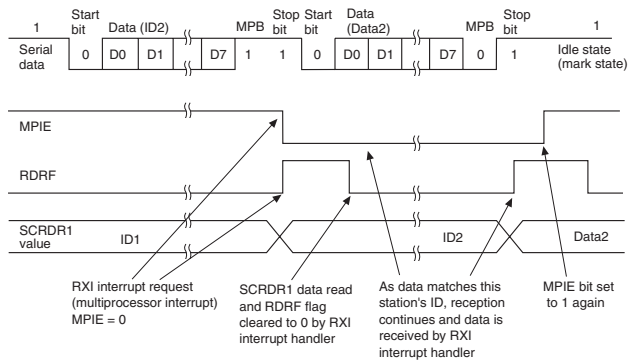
1 Start bit Data (ID2) MPB Stop bit Start bit Data (Data2) MPB Stop bit 1

Serial data 0 D0 D1 D7 1 1 0 D0 D1 D7 0 1 Idle state (mark state)

MPIE

RDRF

SCRDR1 value ID1 ID2 Data2

RXI interrupt request (multiprocessor interrupt) MPIE = 0

SCRDR1 data read and RDRF flag cleared to 0 by RXI interrupt handler

As data matches this station's ID, reception continues and data is received by RXI interrupt handler

MPIE bit set to 1 again